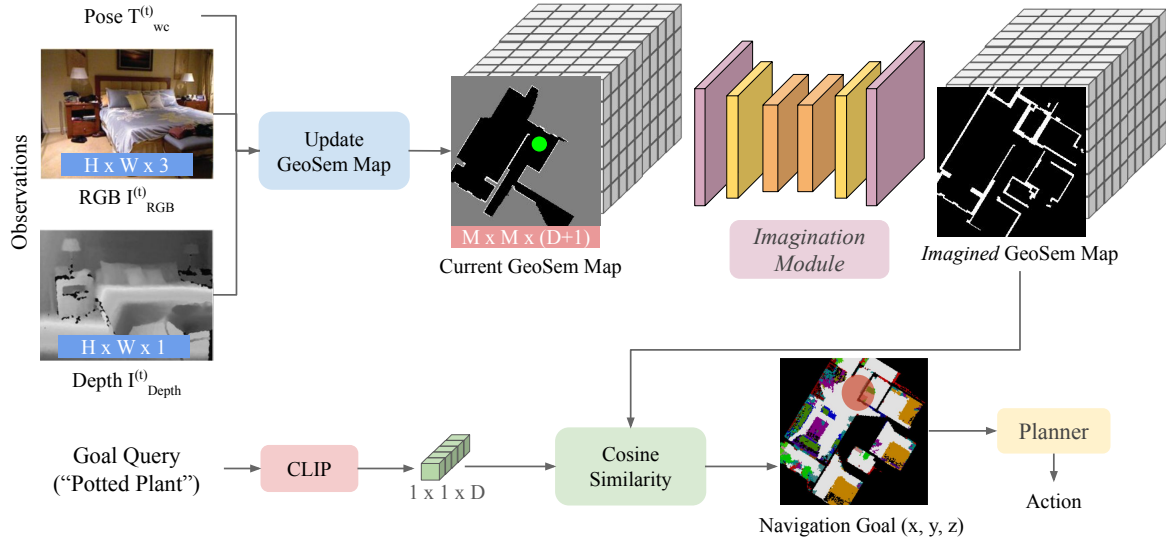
Observations

Pose $T^{(t)}_{wc}$

H x W x 3

RGB $I^{(t)}_{RGB}$

H x W x 1

Depth $I^{(t)}_{Depth}$

Update GeoSem Map

M x M x (D+1)

Current GeoSem Map

Imagination Module

Imagined GeoSem Map

Goal Query ("Potted Plant")

CLIP

1 x 1 x D

Cosine Similarity

Navigation Goal (x, y, z)

Planner

Action